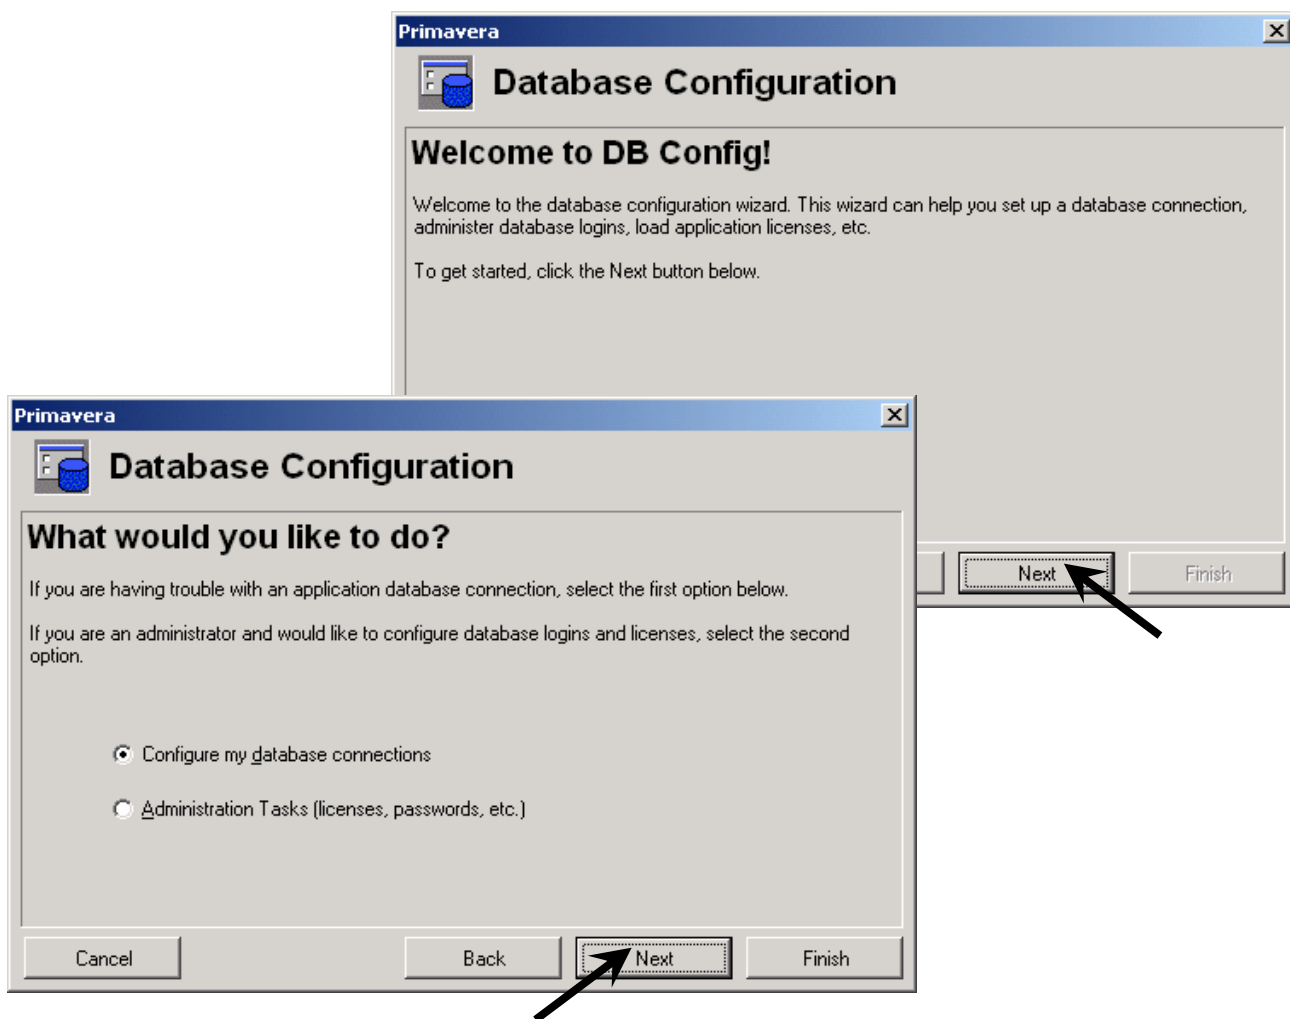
Primavera

Database Configuration

Welcome to DB Config!

Welcome to the database configuration wizard. This wizard can help you set up a database connection, administer database logins, load application licenses, etc.

To get started, click the Next button below.

Next

Finish

Primavera

Database Configuration

What would you like to do?

If you are having trouble with an application database connection, select the first option below.

If you are an administrator and would like to configure database logins and licenses, select the second option.

Configure my database connections

Administration Tasks (licenses, passwords, etc.)

Cancel

Back

Next

Finish